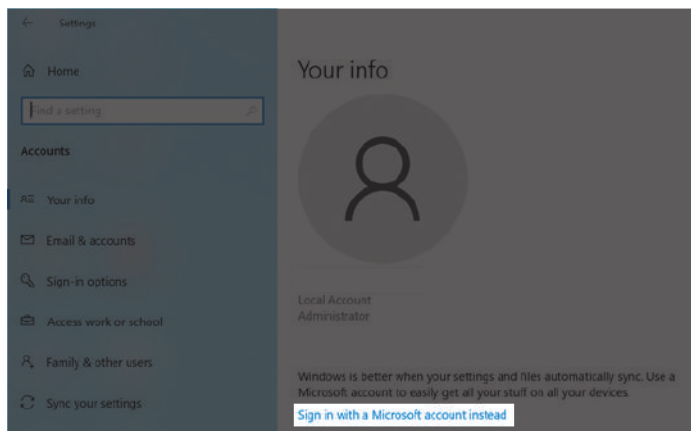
Settings

Home

Find a setting

Accounts

Your info

Email & accounts

Sign-in options

Access work or school

Family & other users

Sync your settings

Your info

Local Account
Administrator

Windows is better when your settings and files automatically sync. Use a Microsoft account to easily get all your stuff on all your devices.

Sign in with a Microsoft account instead